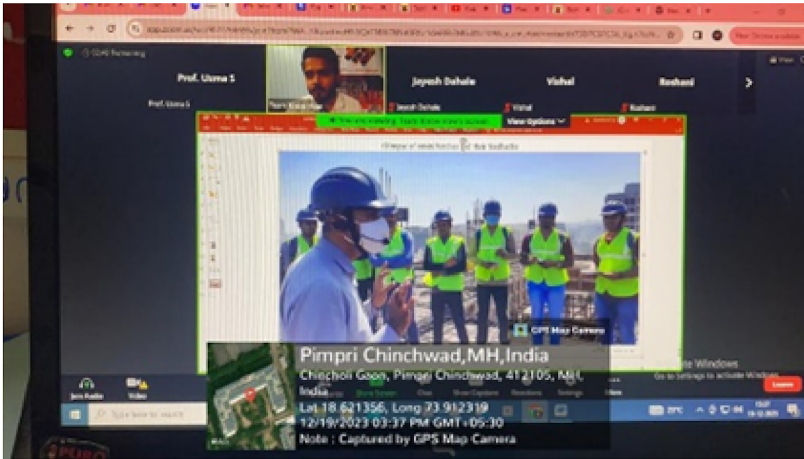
Prof. Uzma S

Jayesh Dahale

Vishal

Roshani

Prof. Uzma S

Jayesh Dahale

Vishal

Roshani

View Options

GPS Map Camera

Pimpri Chinchwad,MH,India

Chincholi Gaon, Pimpri Chinchwad, 412105, MH, India

Lat 18.621356, Long 73.912319

12/19/2023 03:37 PM GMT+05:30

Note : Captured by GPS Map Camera

Join Audio

Video

Activate Windows

Go to Settings to activate Windows.

Leave

Type here to search